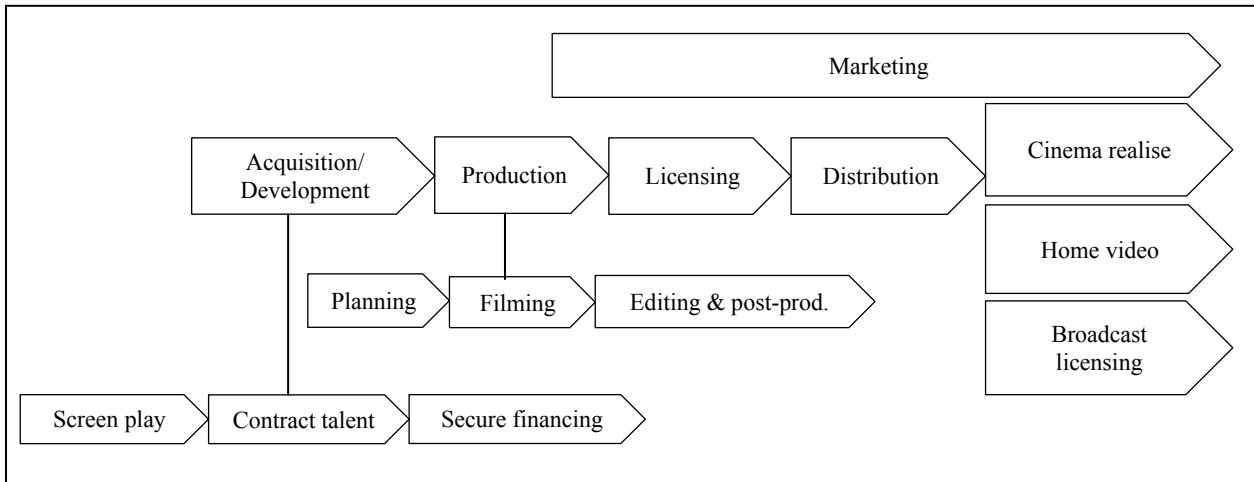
Marketing

Acquisition/ Development

Production

Licensing

Distribution

Cinema realise

Home video

Broadcast licensing

Planning

Filming

Editing & post-prod.

Screen play

Contract talent

Secure financing